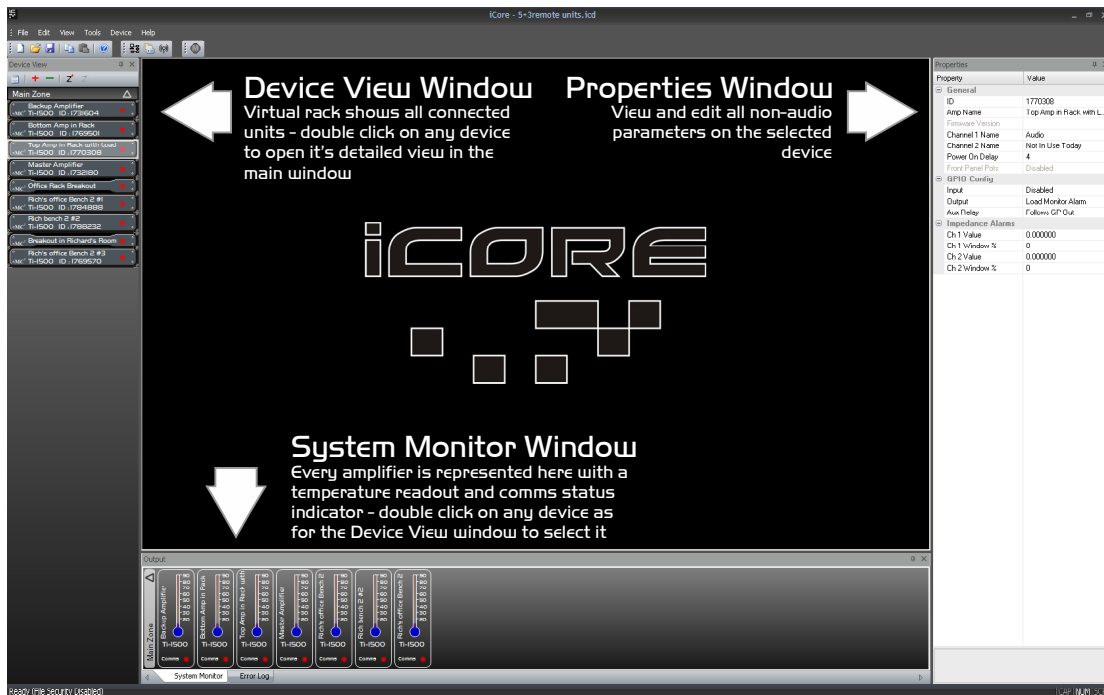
iCore - 5+3remote units.lcd

File Edit View Tools Device Help

Device View

Main Zone

Backup Amplifier
Ti-1500 ID :1731604

Bottom Amp in Rack
Ti-1500 ID :1769501

Top Amp in Rack with Load
Ti-1500 ID :1770308

Master Amplifier
Ti-1500 ID :1732180

Office Rack Breakout

Rich's office Bench 2 #1
Ti-1500 ID :1784889

Rich bench 2 #2
Ti-1500 ID :1788232

Breakout in Richard's Room

Rich's office Bench 2 #3
Ti-1500 ID :1769570

Device View Window
Virtual rack shows all connected units - double click on any device to open it's detailed view in the main window

Properties Window
View and edit all non-audio parameters on the selected device

iCORE

System Monitor Window
Every amplifier is represented here with a temperature readout and comms status indicator - double click on any device as for the Device View window to select it

Properties

| Property | Value |
|---|---|
| General | |
| ID | 1770308 |
| Amp Name | Top Amp in Rack with L.. |
| Firmware Version | |
| Channel 1 Name | Audio |
| Channel 2 Name | Not In Use Today |
| Power On Delay | 4 |
| Front Panel Pots | Disabled |
| GPIO Config | |
| Input | Disabled |
| Output | Load Monitor Alarm |
| Aux Relay | Follows GP Out |
| Impedance Alarms | |
| Ch 1 Value | 0.000000 |
| Ch 1 Window % | 0 |
| Ch 2 Value | 0.000000 |
| Ch 2 Window % | 0 |

Output

Main Zone

Backup Amplifier Ti-1500 Comms
Bottom Amp in Rack Ti-1500 Comms
Top Amp in Rack with Ti-1500 Comms
Master Amplifier Ti-1500 Comms
Rich's office Bench 2 Ti-1500 Comms
Rich bench 2 #2 Ti-1500 Comms
Rich's office Bench 2 Ti-1500 Comms

System Monitor Error Log

Ready (File Security Disabled)

CAP NUM SC